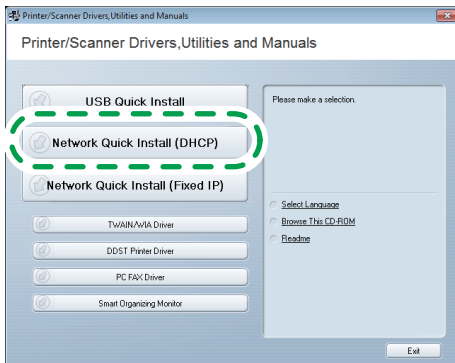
Printer/Scanner Drivers,Utilities and Manuals

Printer/Scanner Drivers,Utilities and Manuals

USB Quick Install

Network Quick Install (DHCP)

Network Quick Install (Fixed IP)

TWAIN/WIA Driver

DDST Printer Driver

PC FAX Driver

Smart Organizing Monitor

Please make a selection.

Select Language

Browse This CD-ROM

Readme

Exit